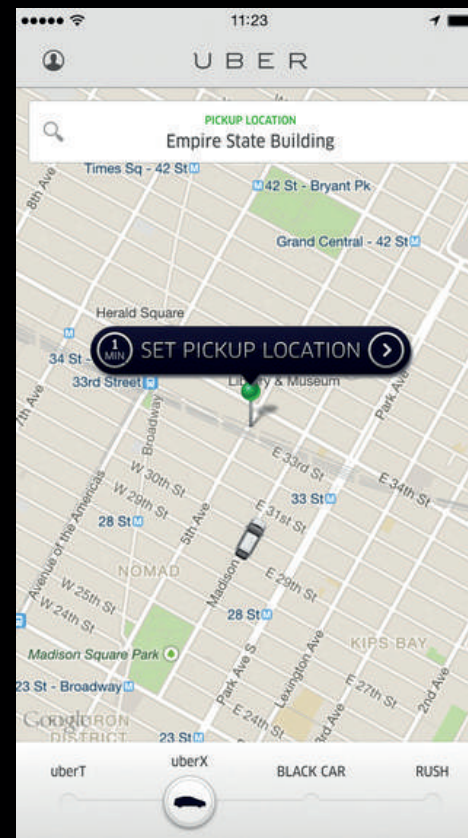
11:23

UBER

PICKUP LOCATION
Empire State Building

Times Sq - 42 St
42 St - Bryant Pk
8th Ave
Grand Central - 42 St
Herald Square
1 MIN SET PICKUP LOCATION
34 St
33rd Street
Li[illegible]y & Museum
7th Ave
Broadway
Park Ave
E 33rd St
W 30th St
W 29th St
33 St
E 34th St
28 St
5th Ave
E 31st St
Avenue of the Americas
NOMAD
Madison
E 29th St
W 25th St
W 24th St
28 St
Madison Square Park
KIPS BAY
Park Ave S
Lexington Ave
3rd Ave
2nd Ave
E 27th St
23 St - Broadway
E 24th St
Google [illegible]RON DISTRICT
23 St

uberT
uberX
BLACK CAR
RUSH